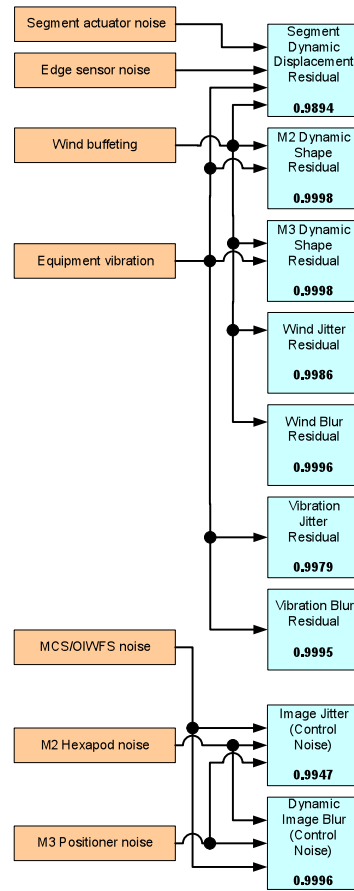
Segment actuator noise

Edge sensor noise

Wind buffeting

Equipment vibration

MCS/OIWFS noise

M2 Hexapod noise

M3 Positioner noise

Segment Dynamic Displacement Residual

0.9894

M2 Dynamic Shape Residual

0.9998

M3 Dynamic Shape Residual

0.9998

Wind Jitter Residual

0.9986

Wind Blur Residual

0.9996

Vibration Jitter Residual

0.9979

Vibration Blur Residual

0.9995

Image Jitter (Control Noise)

0.9947

Dynamic Image Blur (Control Noise)

0.9996